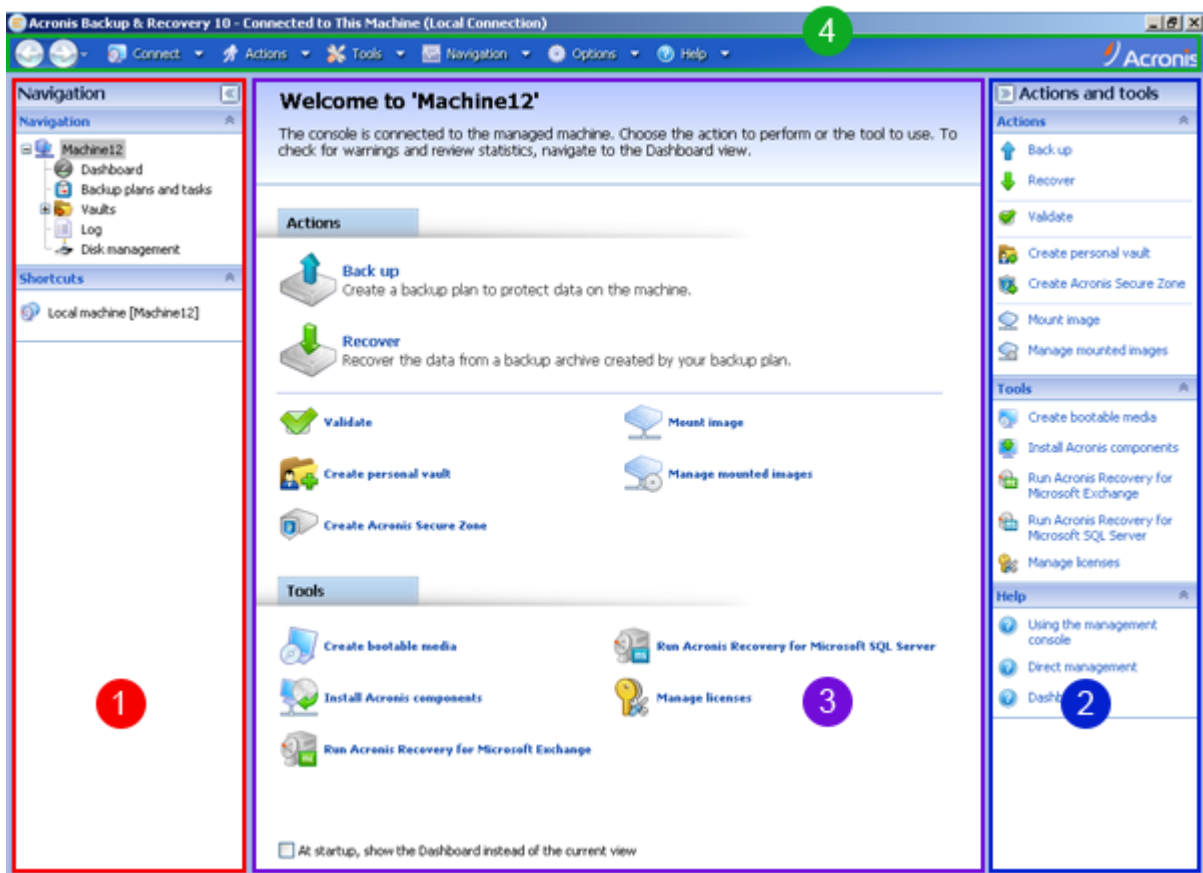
Acronis Backup & Recovery 10 - Connected to This Machine (Local Connection)

Connect Actions Tools Navigation Options Help

Acronis

4

Navigation

Navigation

Machine12
Dashboard
Backup plans and tasks
Vaults
Log
Disk management

Shortcuts

Local machine [Machine12]

1

Welcome to 'Machine12'

The console is connected to the managed machine. Choose the action to perform or the tool to use. To check for warnings and review statistics, navigate to the Dashboard view.

Actions

Back up
Create a backup plan to protect data on the machine.

Recover
Recover the data from a backup archive created by your backup plan.

Validate

Mount image

Create personal vault

Manage mounted images

Create Acronis Secure Zone

Tools

Create bootable media

Run Acronis Recovery for Microsoft SQL Server

Install Acronis components

Manage licenses

3

Run Acronis Recovery for Microsoft Exchange

At startup, show the Dashboard instead of the current view

Actions and tools

Actions

Back up
Recover
Validate
Create personal vault
Create Acronis Secure Zone
Mount image
Manage mounted images

Tools

Create bootable media
Install Acronis components
Run Acronis Recovery for Microsoft Exchange
Run Acronis Recovery for Microsoft SQL Server
Manage licenses

Help

Using the management console
Direct management
Dashb

2